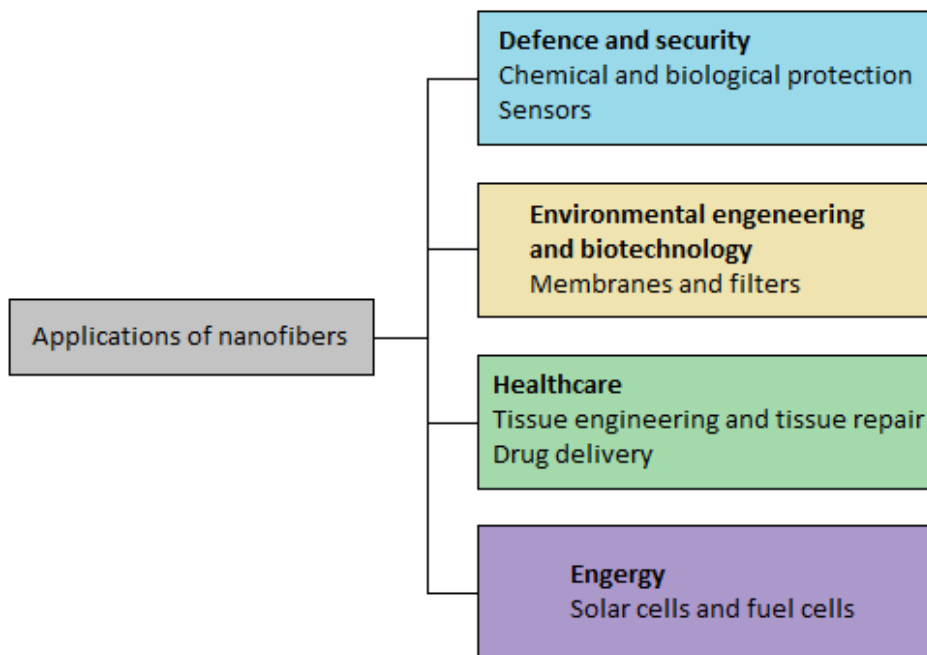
Applications of nanofibers

Defence and security
Chemical and biological protection
Sensors

Environmental engeneering and biotechnology
Membranes and filters

Healthcare
Tissue engineering and tissue repair
Drug delivery

Engergy
Solar cells and fuel cells